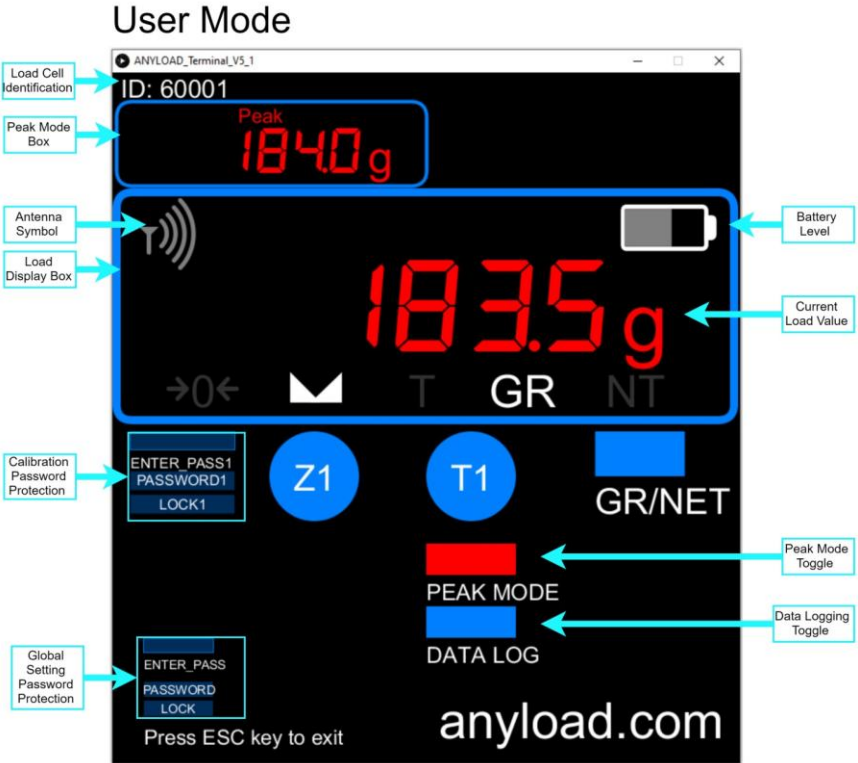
User Mode

ANYLOAD_Terminal_V5_1

Load Cell Identification

ID: 60001

Peak Mode Box

Peak
184.0 g

Antenna Symbol

Load Display Box

Battery Level

183.5 g

Current Load Value

→0←

T

GR

NT

Calibration Password Protection

ENTER_PASS1

PASSWORD1

LOCK1

Z1

T1

GR/NET

Peak Mode Toggle

PEAK MODE

Data Logging Toggle

DATA LOG

Global Setting Password Protection

ENTER_PASS

PASSWORD

LOCK

Press ESC key to exit

anyload.com